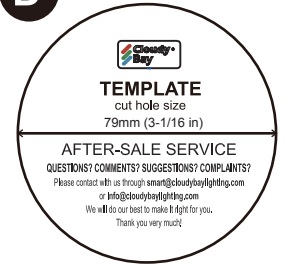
Cloudy Bay

TEMPLATE
cut hole size
79mm (3-1/16 in)

AFTER-SALE SERVICE
QUESTIONS? COMMENTS? SUGGESTIONS? COMPLAINTS?
Please contact with us through smart@cloudybaylighting.com or info@cloudybaylighting.com
We will do our best to make it right for you.
Thank you very much!